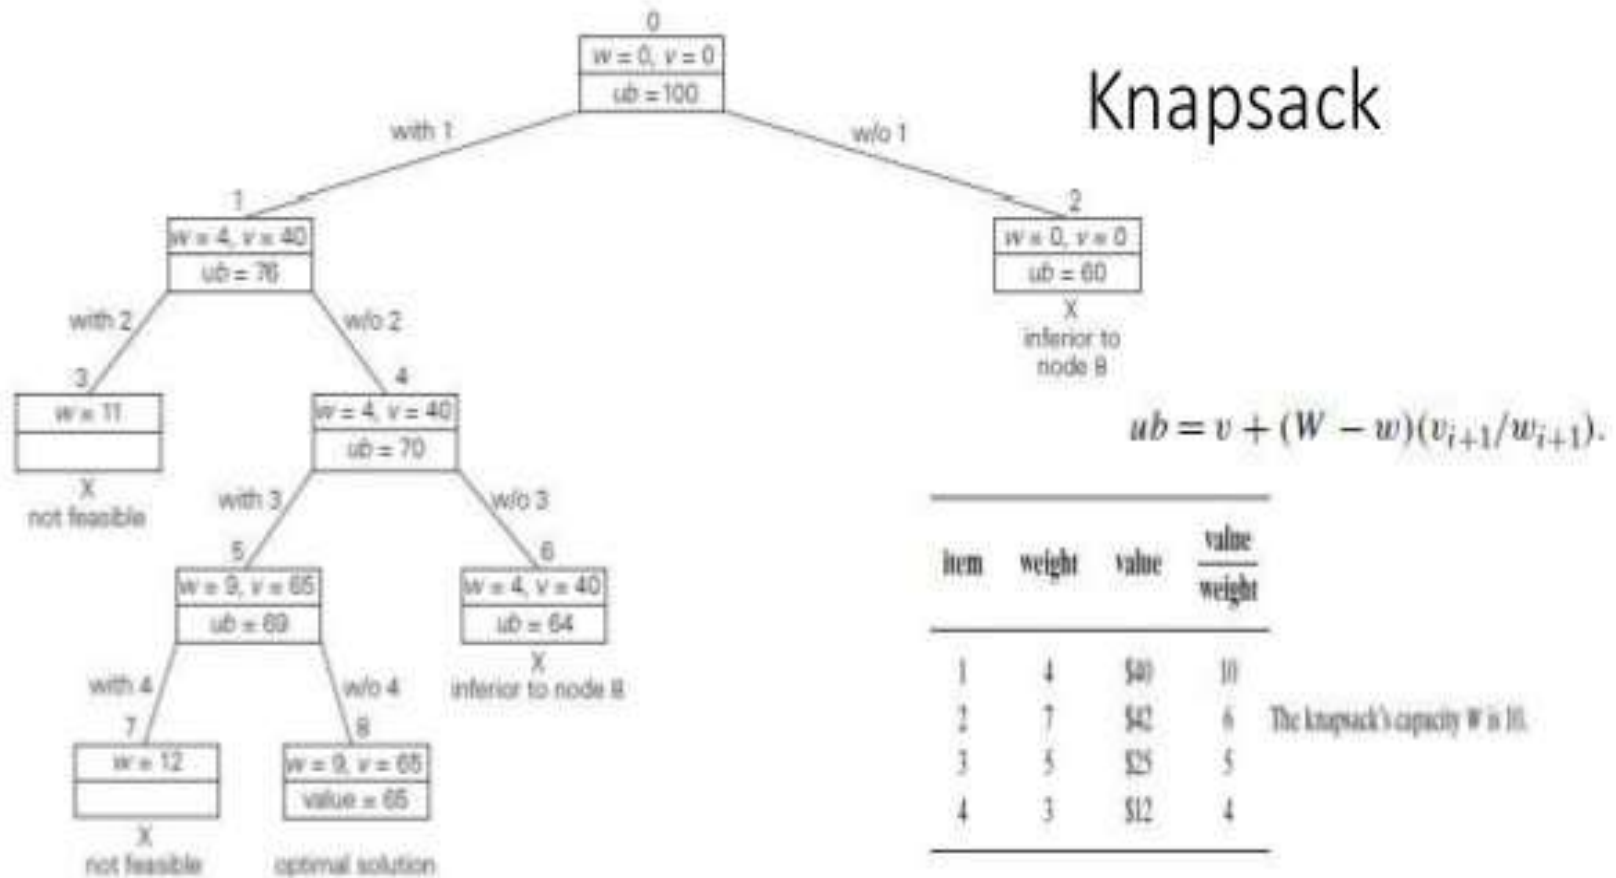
Knapsack

0
$w = 0, v = 0$
$ub = 100$

with 1

w/o 1

1
$w = 4, v = 40$
$ub = 76$

2
$w = 0, v = 0$
$ub = 60$
X
inferior to node 8

with 2

w/o 2

3
$w = 11$
X
not feasible

4
$w = 4, v = 40$
$ub = 70$

with 3

w/o 3

5
$w = 9, v = 65$
$ub = 69$

6
$w = 4, v = 40$
$ub = 64$
X
inferior to node 8

with 4

w/o 4

7
$w = 12$
X
not feasible

8
$w = 9, v = 65$
value = 65
optimal solution

$ub = v + (W - w)(v_{i+1}/w_{i+1}).$

| item | weight | value | $\frac{\text{value}}{\text{weight}}$ |
|---|---|---|---|
| 1 | 4 | \$40 | 10 |
| 2 | 7 | \$42 | 6 |
| 3 | 5 | \$25 | 5 |
| 4 | 3 | \$12 | 4 |

The knapsack's capacity $W$ is 10.